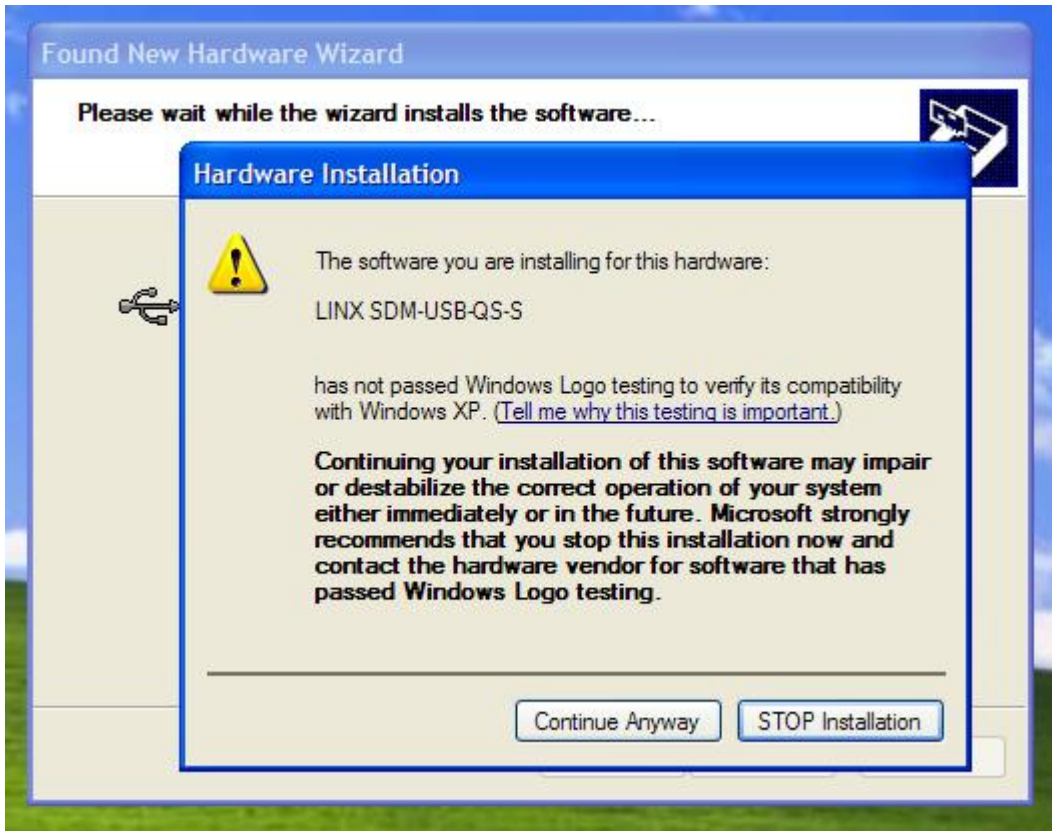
Found New Hardware Wizard

Please wait while the wizard installs the software...

Hardware Installation

The software you are installing for this hardware:

LINX SDM-USB-QS-S

has not passed Windows Logo testing to verify its compatibility with Windows XP. (Tell me why this testing is important.)

Continuing your installation of this software may impair or destabilize the correct operation of your system either immediately or in the future. Microsoft strongly recommends that you stop this installation now and contact the hardware vendor for software that has passed Windows Logo testing.

Continue Anyway

STOP Installation